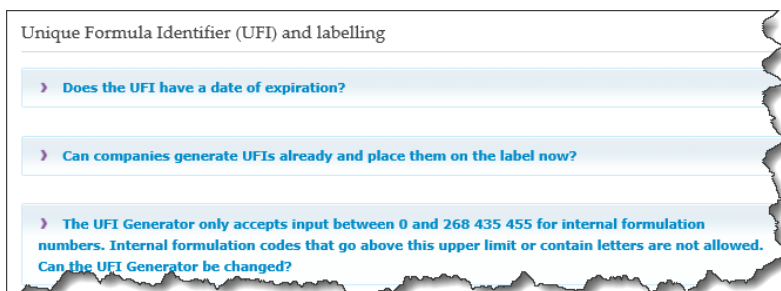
Unique Formula Identifier (UFI) and labelling

› Does the UFI have a date of expiration?

› Can companies generate UFIs already and place them on the label now?

› The UFI Generator only accepts input between 0 and 268 435 455 for internal formulation numbers. Internal formulation codes that go above this upper limit or contain letters are not allowed. Can the UFI Generator be changed?